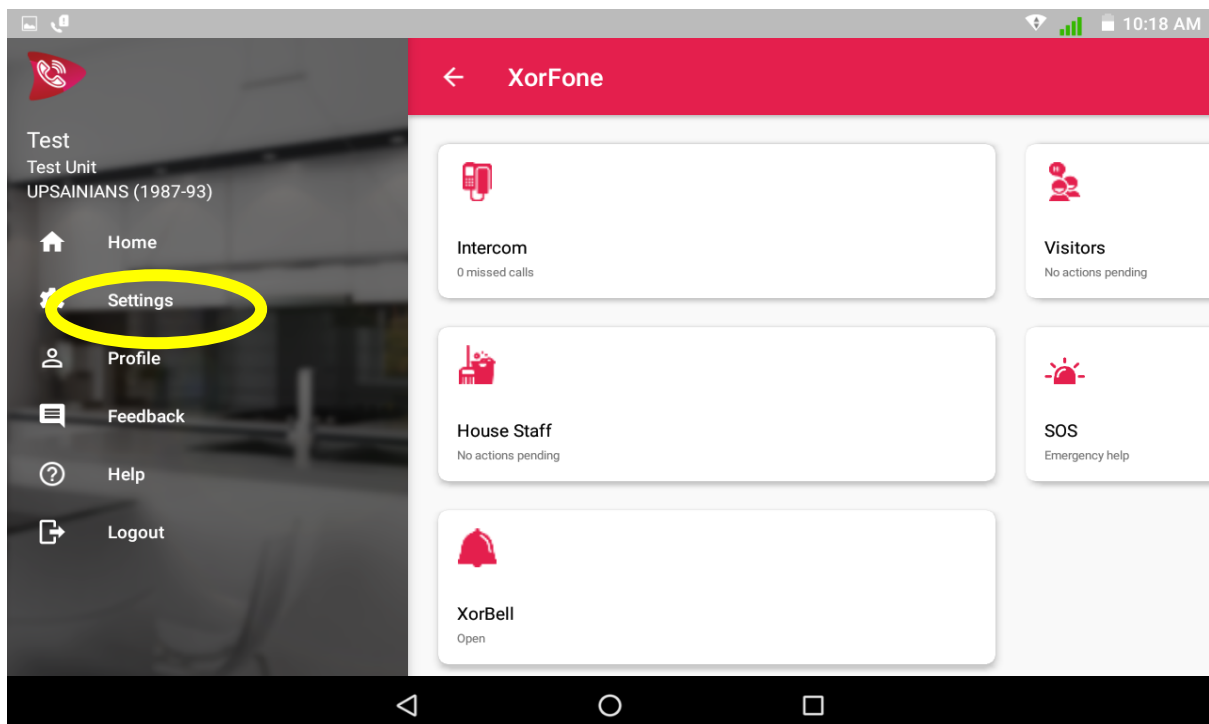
10:18 AM

Test
Test Unit
UPSAINIANS (1987-93)

Home
Settings
Profile
Feedback
Help
Logout

XorFone

Intercom
0 missed calls

Visitors
No actions pending

House Staff
No actions pending

SOS
Emergency help

XorBell
Open